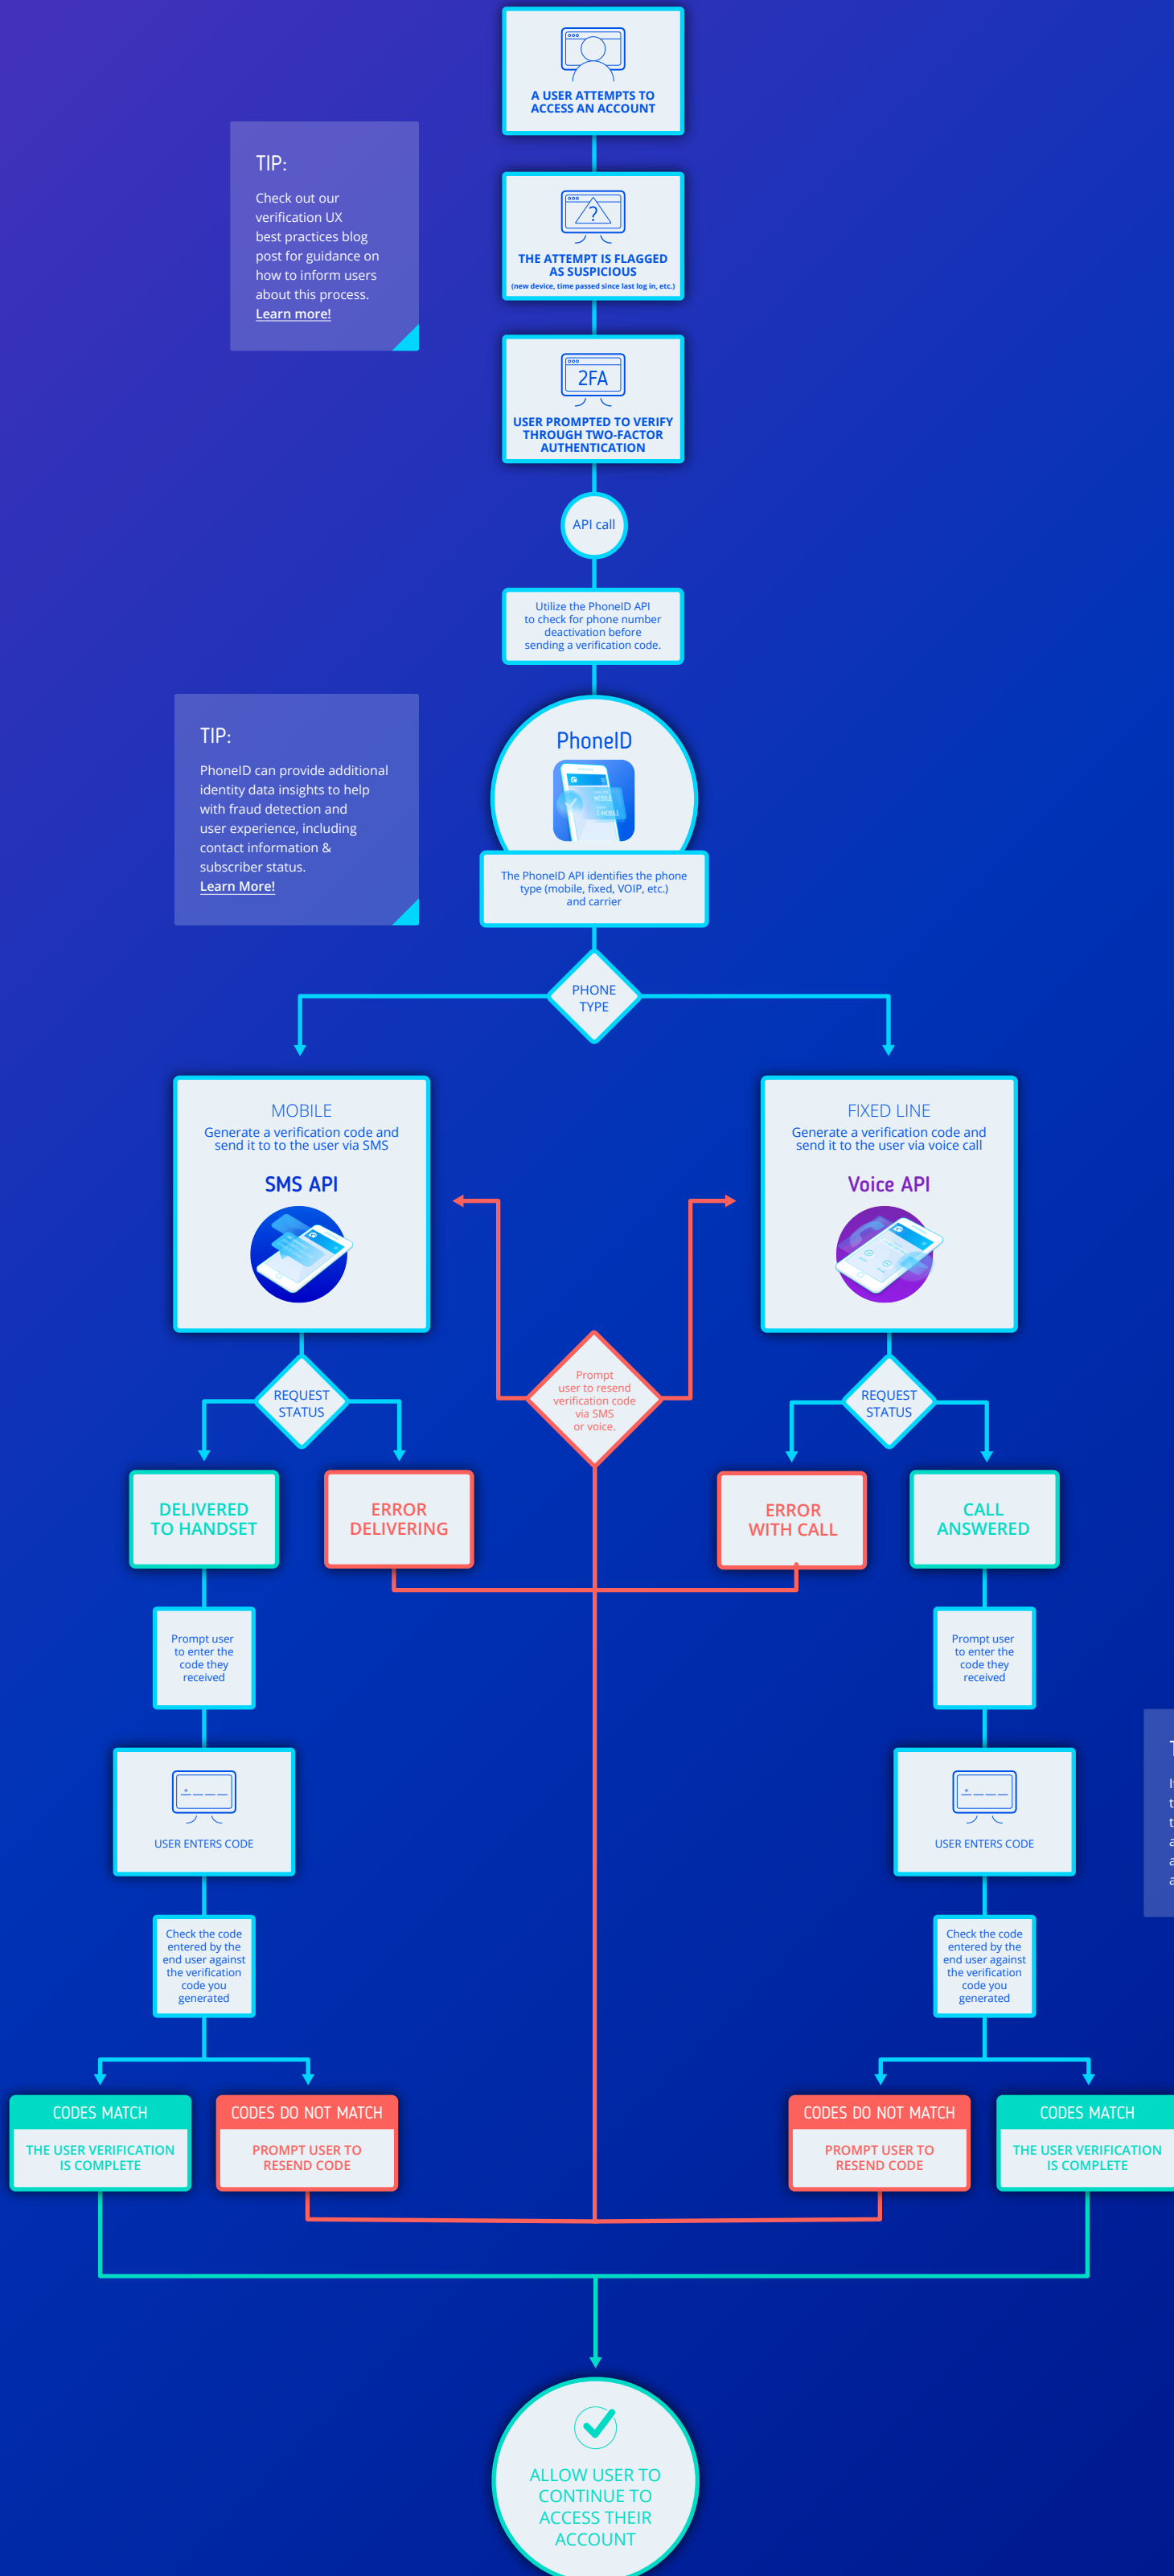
A USER ATTEMPTS TO ACCESS AN ACCOUNT

TIP:

Check out our verification UX best practices blog post for guidance on how to inform users about this process.
Learn more!

THE ATTEMPT IS FLAGGED AS SUSPICIOUS
(new device, time passed since last log in, etc.)

2FA

USER PROMPTED TO VERIFY THROUGH TWO-FACTOR AUTHENTICATION

API call

Utilize the PhoneID API to check for phone number deactivation before sending a verification code.

TIP:

PhoneID can provide additional identity data insights to help with fraud detection and user experience, including contact information & subscriber status.
Learn More!

PhoneID

MOBILE

T-MOBILE

The PhoneID API identifies the phone type (mobile, fixed, VOIP, etc.) and carrier

PHONE TYPE

MOBILE
Generate a verification code and send it to to the user via SMS

SMS API

FIXED LINE
Generate a verification code and send it to the user via voice call

Voice API

REQUEST STATUS

Prompt user to resend verification code via SMS or voice.

REQUEST STATUS

DELIVERED TO HANDSET

ERROR DELIVERING

ERROR WITH CALL

CALL ANSWERED

Prompt user to enter the code they received

Prompt user to enter the code they received

USER ENTERS CODE

USER ENTERS CODE

Check the code entered by the end user against the verification code you generated

Check the code entered by the end user against the verification code you generated

CODES MATCH
THE USER VERIFICATION IS COMPLETE

CODES DO NOT MATCH
PROMPT USER TO RESEND CODE

CODES DO NOT MATCH
PROMPT USER TO RESEND CODE

CODES MATCH
THE USER VERIFICATION IS COMPLETE

ALLOW USER TO CONTINUE TO ACCESS THEIR ACCOUNT